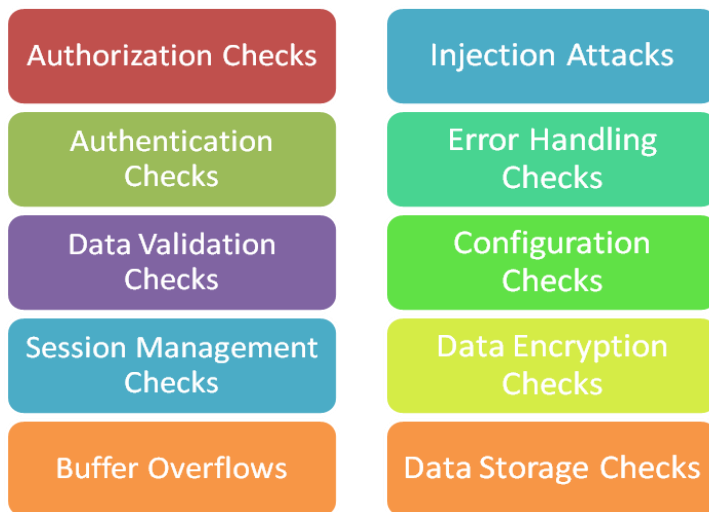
Authorization Checks

Authentication Checks

Data Validation Checks

Session Management Checks

Buffer Overflows

Injection Attacks

Error Handling Checks

Configuration Checks

Data Encryption Checks

Data Storage Checks